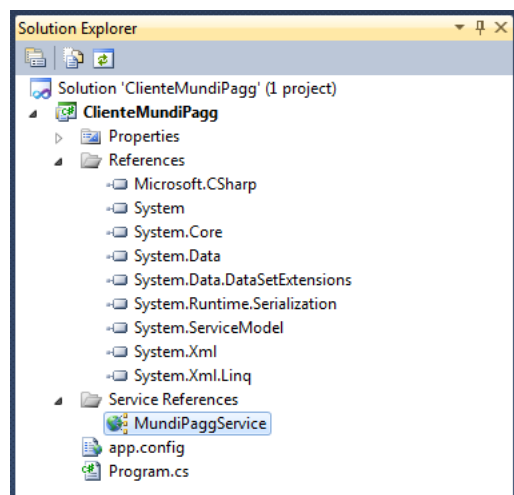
Solution Explorer

Solution 'ClienteMundiPagg' (1 project)
ClienteMundiPagg
Properties
References
Microsoft.CSharp
System
System.Core
System.Data
System.Data.DataSetExtensions
System.Runtime.Serialization
System.ServiceModel
System.Xml
System.Xml.Linq
Service References
MundiPaggService
app.config
Program.cs